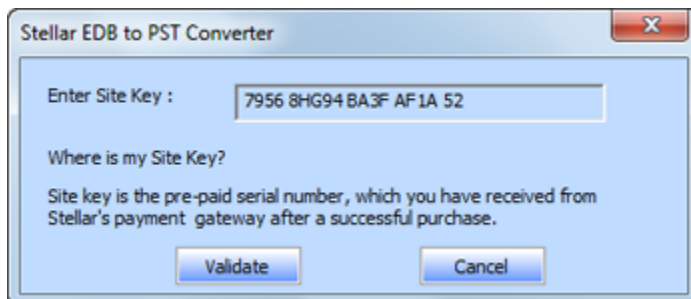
Stellar EDB to PST Converter

Enter Site Key : 7956 8HG94 BA3F AF1A 52

Where is my Site Key?

Site key is the pre-paid serial number, which you have received from Stellar's payment gateway after a successful purchase.

Validate

Cancel